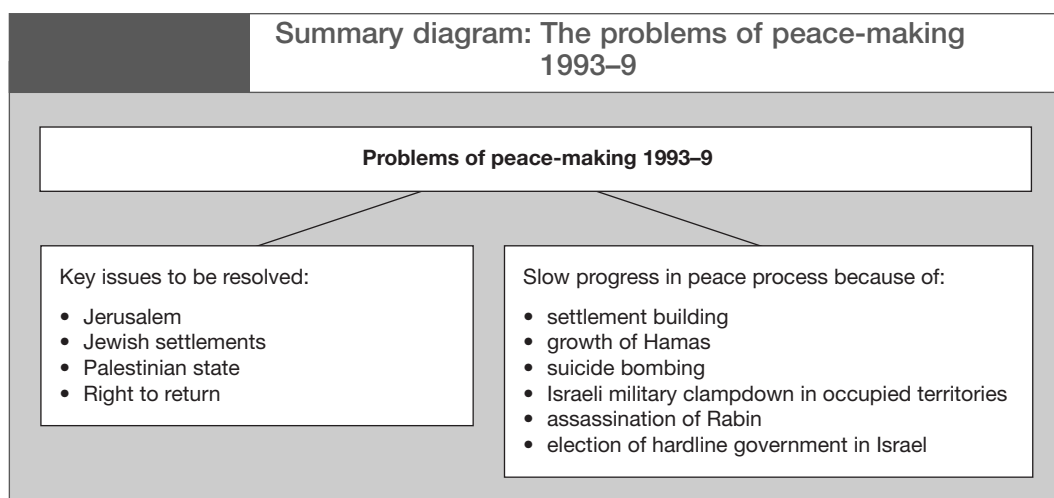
Summary diagram: The problems of peace-making 1993–9

**Problems of peace-making 1993–9**

Key issues to be resolved:

- Jerusalem
- Jewish settlements
- Palestinian state
- Right to return

Slow progress in peace process because of:

- settlement building
- growth of Hamas
- suicide bombing
- Israeli military clampdown in occupied territories
- assassination of Rabin
- election of hardline government in Israel